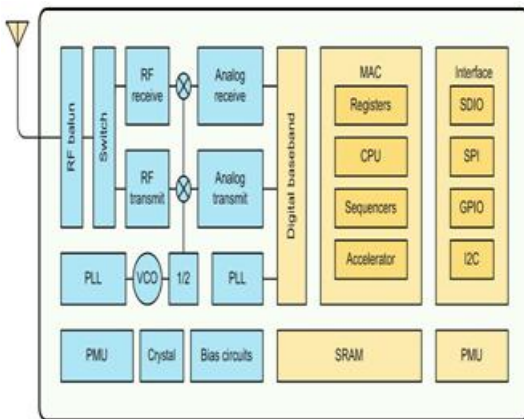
RF balun

Switch

RF receive

RF transmit

Analog receive

Analog transmit

Digital baseband

MAC

Registers

CPU

Sequencers

Accelerator

Interface

SDIO

SPI

GPIO

I2C

PLL

VCO

1/2

PLL

PMU

Crystal

Bias circuits

SRAM

PMU